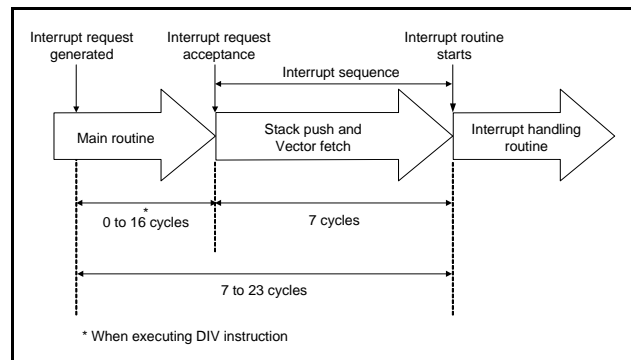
Interrupt request generated

Interrupt request acceptance

Interrupt routine starts

Interrupt sequence

Main routine

Stack push and Vector fetch

Interrupt handling routine

*
0 to 16 cycles

7 cycles

7 to 23 cycles

* When executing DIV instruction